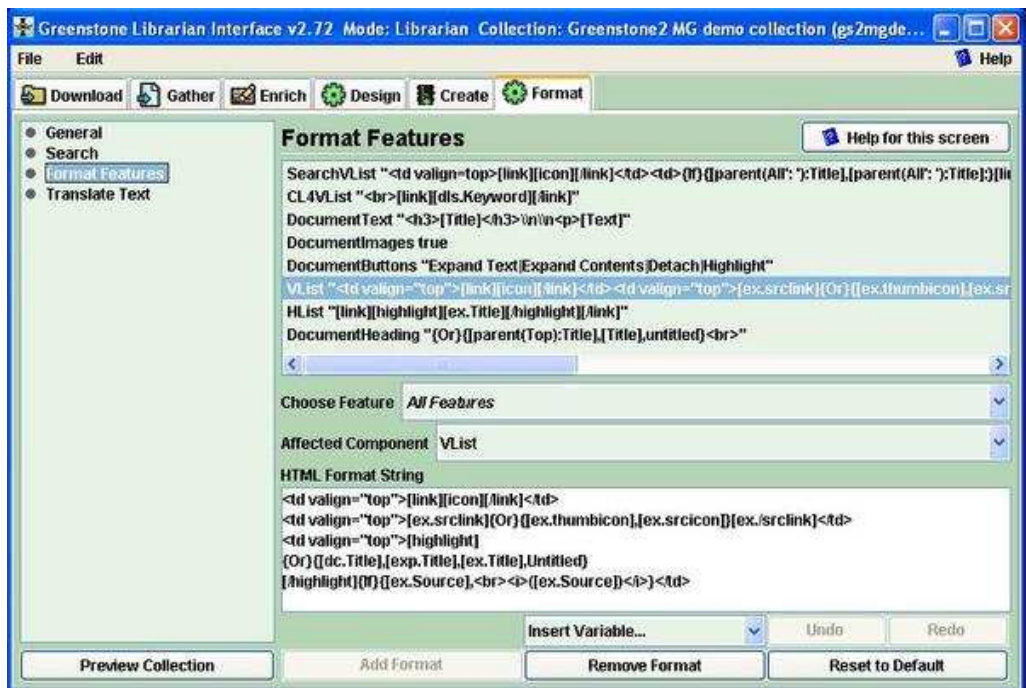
Greenstone Librarian Interface v2.72 Mode: Librarian Collection: Greenstone2 MG demo collection (gs2mgde...

File Edit

Help

Download Gather Enrich Design Create Format

General
Search
Format Features
Translate Text

Format Features

Help for this screen

SearchVList "<td valign=top>[link][icon][/link]</td><td>{If}{[parent(All': '):Title],[parent(All': '):Title]:}[li
CL4VList "<br>[link][dls.Keyword][/link]"
DocumentText "<h3>[Title]</h3>\\n\\n<p>[Text]"
DocumentImages true
DocumentButtons "Expand Text|Expand Contents|Detach|Highlight"
VList "<td valign="top">[link][icon][/link]</td><td valign="top">[ex.srclink]{Or}{[ex.thumbicon],[ex.sr
HList "[link][highlight][ex.Title][/highlight][/link]"
DocumentHeading "{Or}{[parent(Top):Title],[Title],untitled}<br>"

Choose Feature All Features

Affected Component VList

HTML Format String

<td valign="top">[link][icon][/link]</td>
<td valign="top">[ex.srclink]{Or}{[ex.thumbicon],[ex.srcicon]}[ex./srclink]</td>
<td valign="top">[highlight]
{Or}{[dc.Title],[exp.Title],[ex.Title],Untitled}
[/highlight]{If}{[ex.Source],<br><i>([ex.Source])</i>}</td>

Insert Variable...

Undo

Redo

Preview Collection

Add Format

Remove Format

Reset to Default